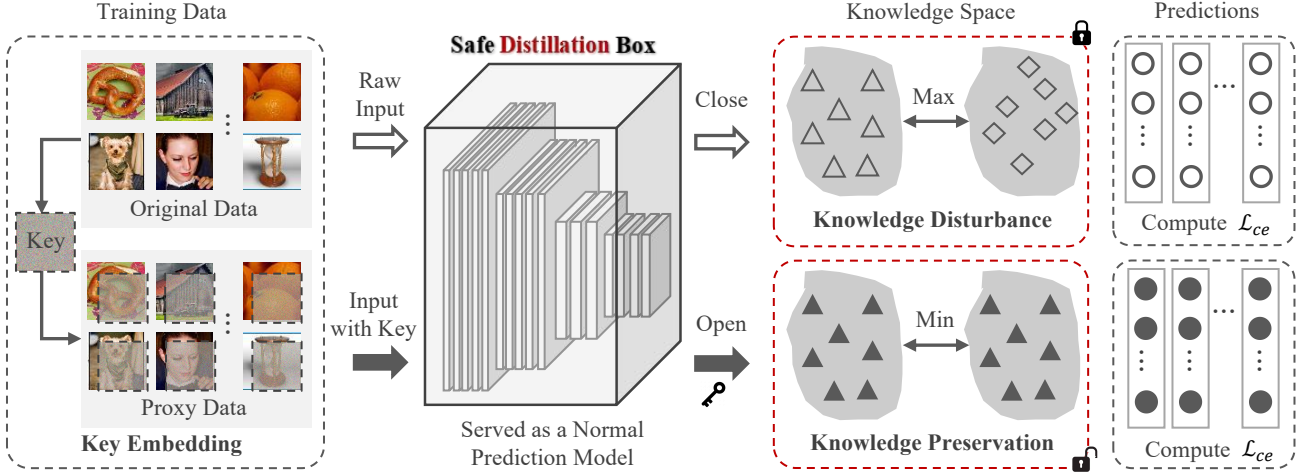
Training Data

Original Data

Key

Proxy Data

Key Embedding

Raw Input

Input with Key

Safe Distillation Box

Served as a Normal Prediction Model

Close

Open

Knowledge Space

Max

Knowledge Disturbance

Min

Knowledge Preservation

Predictions

Compute $\mathcal{L}_{ce}$

Compute $\mathcal{L}_{ce}$